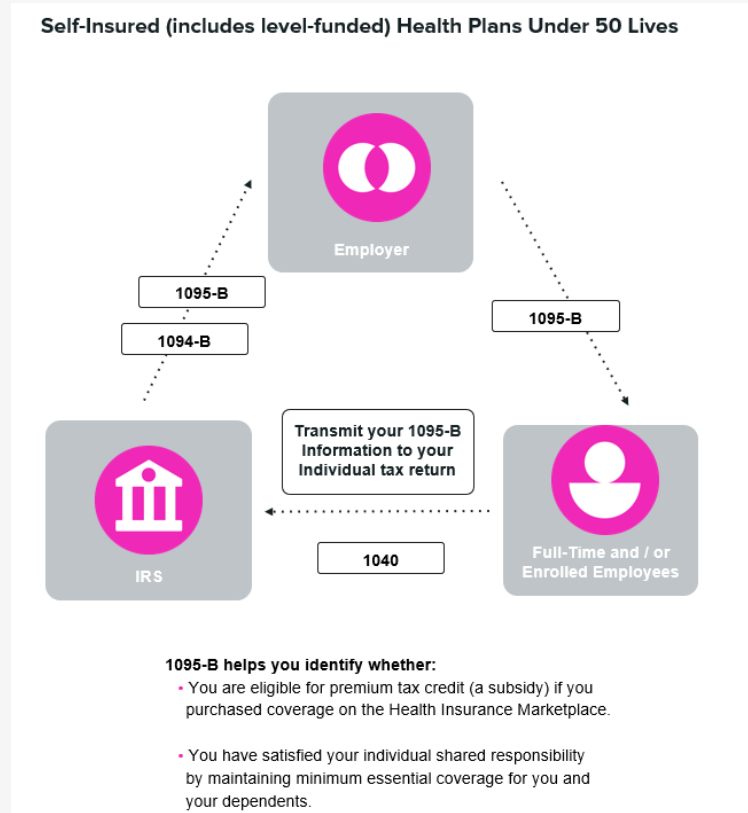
Self-Insured (includes level-funded) Health Plans Under 50 Lives

Employer

1095-B

1094-B

1095-B

Transmit your 1095-B Information to your Individual tax return

IRS

1040

Full-Time and / or Enrolled Employees

1095-B helps you identify whether:

• You are eligible for premium tax credit (a subsidy) if you purchased coverage on the Health Insurance Marketplace.

• You have satisfied your individual shared responsibility by maintaining minimum essential coverage for you and your dependents.